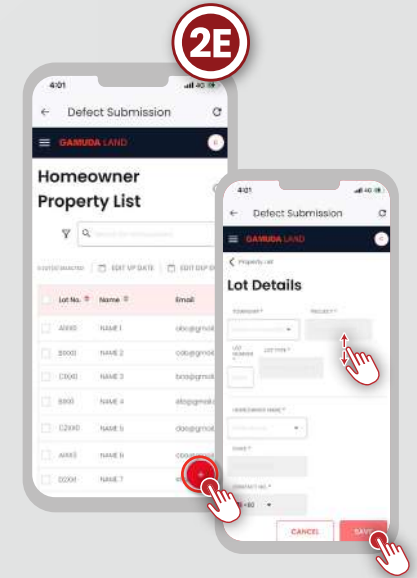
2E

4:01

Defect Submission

GAMUDA LAND

Homeowner Property List

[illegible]

0 LOT(S) SELECTED | EDIT VP DATE | EDIT DEF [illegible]

| | Lot No. | Name | Email |
|---|---|---|---|
| | A1000 | NAME 1 | abc@gmai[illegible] |
| | B1000 | NAME 2 | cab@gmai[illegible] |
| | C1000 | NAME 3 | bca@gmai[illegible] |
| | B100 | NAME 4 | abc@gmai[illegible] |
| | C2100 | NAME 5 | cba@gmai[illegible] |
| | A1100 | NAME 6 | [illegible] |
| | D2100 | NAME 7 | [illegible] |

4:01

Defect Submission

GAMUDA LAND

Property List

Lot Details

COMPANY *

PROJECT *

LOT NUMBER *

LOT TYPE *

HOMEOWNER NAME *

EMAIL *

CONTACT NO. *

+60

CANCEL

SAVE